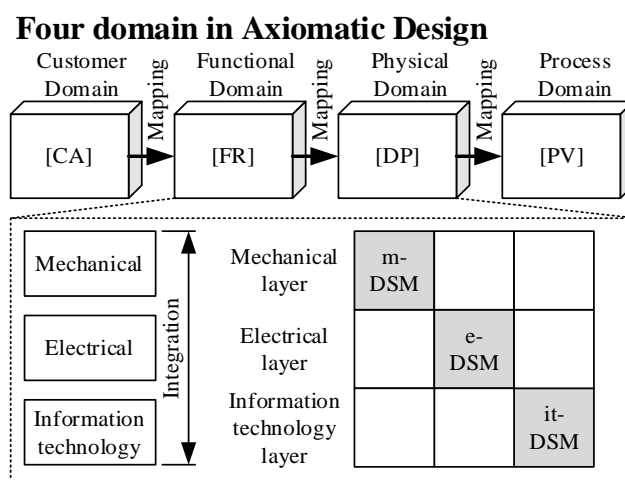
Four domain in Axiomatic Design

Customer Domain

Mapping

Functional Domain

Mapping

Physical Domain

Mapping

Process Domain

[CA]

[FR]

[DP]

[PV]

Mechanical

Electrical

Information technology

Integration

| | | | |
|---|---|---|---|
| Mechanical layer | m-DSM | | |
| Electrical layer | | e-DSM | |
| Information technology layer | | | it-DSM |